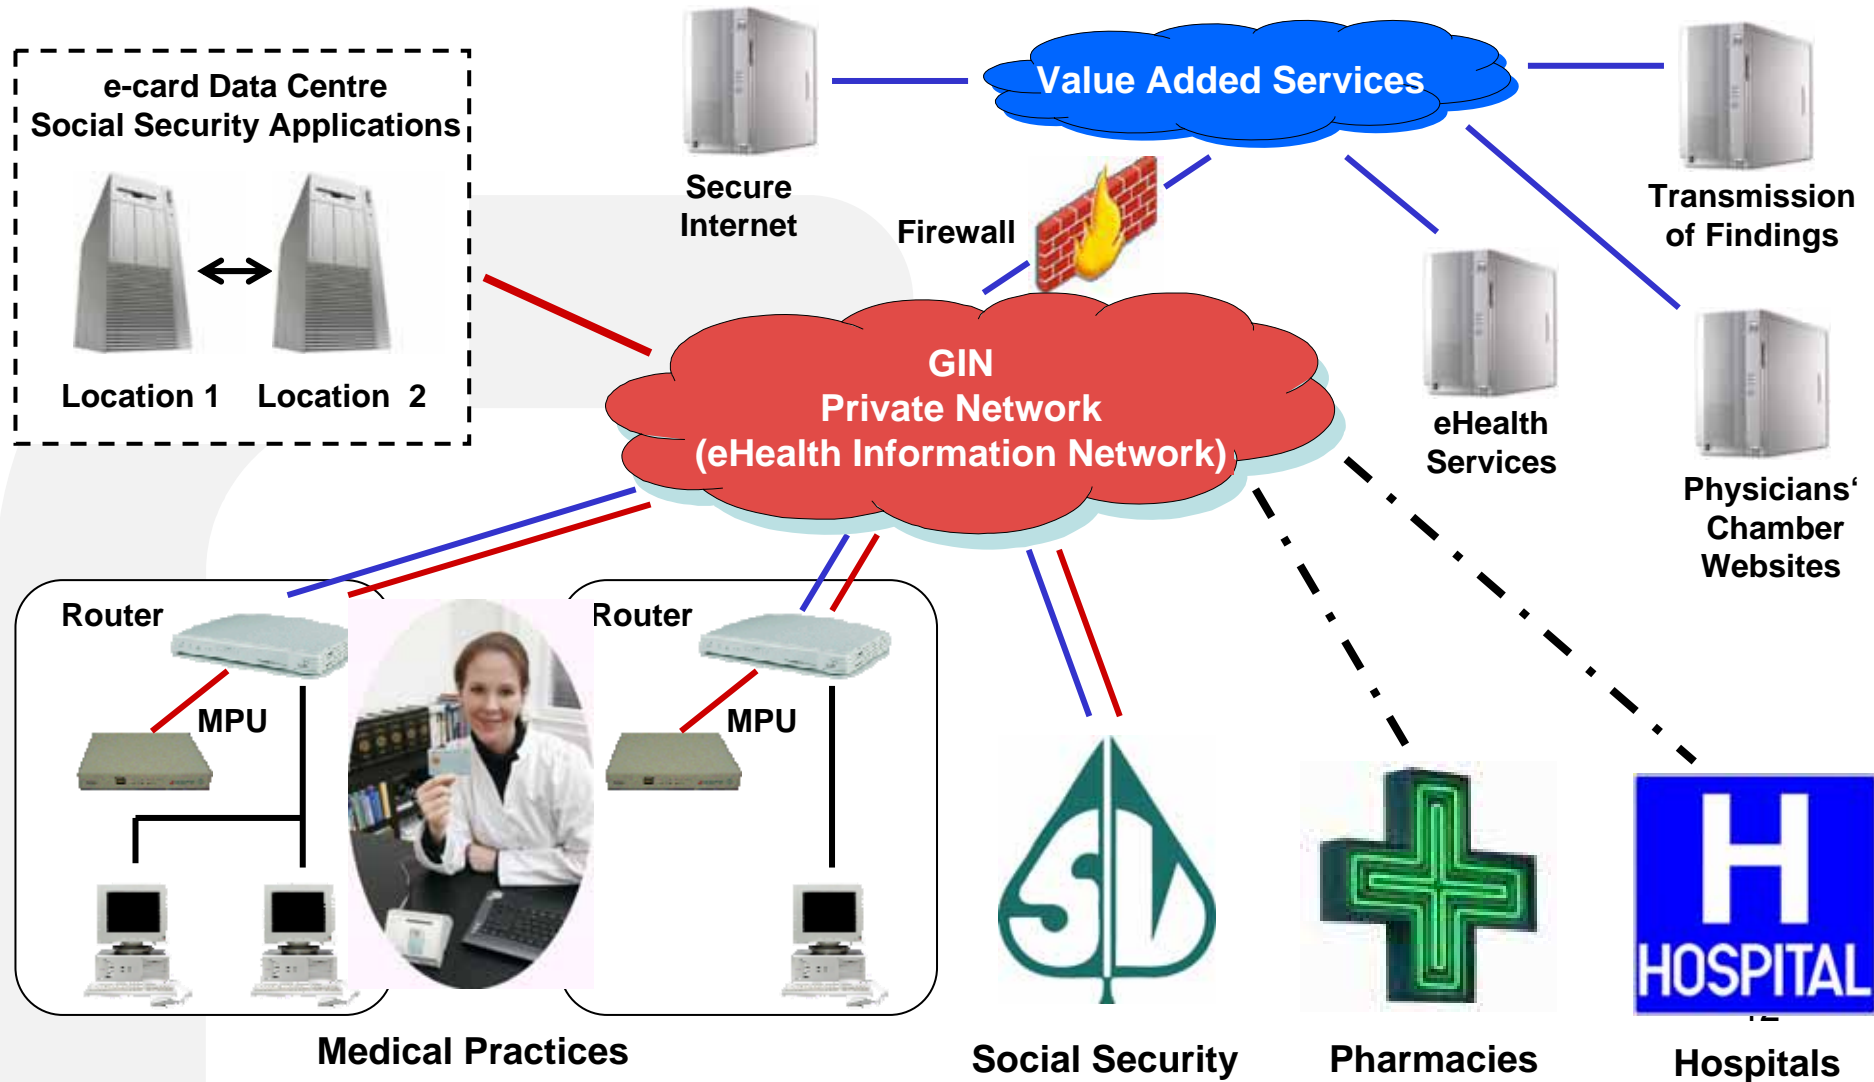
e-card Data Centre
Social Security Applications

Location 1
Location 2

Secure Internet

Value Added Services

Transmission of Findings

Firewall

GIN
Private Network
(eHealth Information Network)

eHealth Services

Physicians' Chamber Websites

Router
MPU

Router
MPU

HOSPITAL

Medical Practices

Social Security

Pharmacies

Hospitals